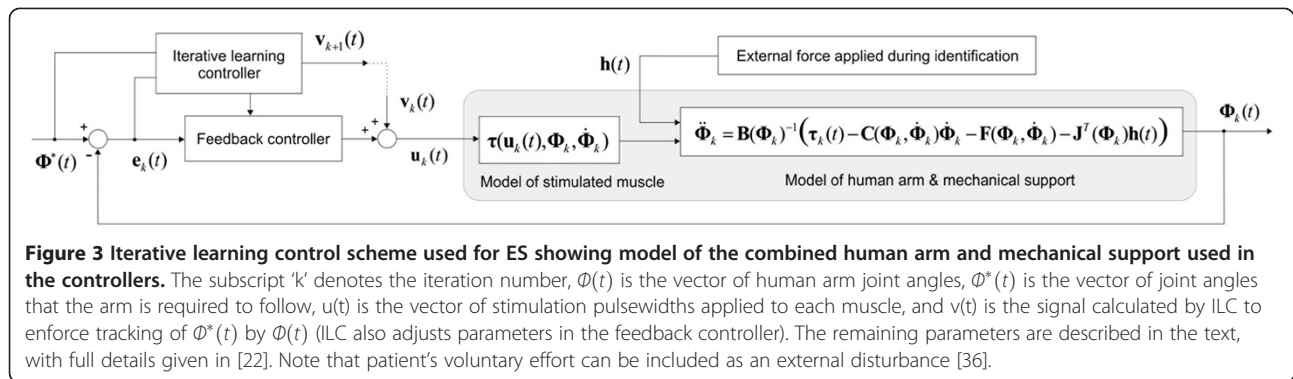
Iterative learning controller

$\mathbf{v}_{k+1}(t)$

External force applied during identification

$\mathbf{h}(t)$

$\mathbf{v}_k(t)$

Feedback controller

$\boldsymbol{\tau}(\mathbf{u}_k(t), \boldsymbol{\Phi}_k, \dot{\boldsymbol{\Phi}}_k)$

$\ddot{\boldsymbol{\Phi}}_k = \mathbf{B}(\boldsymbol{\Phi}_k)^{-1}\left(\boldsymbol{\tau}_k(t) - \mathbf{C}(\boldsymbol{\Phi}_k, \dot{\boldsymbol{\Phi}}_k)\dot{\boldsymbol{\Phi}}_k - \mathbf{F}(\boldsymbol{\Phi}_k, \dot{\boldsymbol{\Phi}}_k) - \mathbf{J}^T(\boldsymbol{\Phi}_k)\mathbf{h}(t)\right)$

$\boldsymbol{\Phi}_k(t)$

+ -

$\boldsymbol{\Phi}^*(t)$

$\mathbf{e}_k(t)$

+ +

$\mathbf{u}_k(t)$

Model of stimulated muscle

Model of human arm & mechanical support

**Figure 3 Iterative learning control scheme used for ES showing model of the combined human arm and mechanical support used in the controllers.** The subscript 'k' denotes the iteration number, $\Phi(t)$ is the vector of human arm joint angles, $\Phi^*(t)$ is the vector of joint angles that the arm is required to follow, u(t) is the vector of stimulation pulsewidths applied to each muscle, and v(t) is the signal calculated by ILC to enforce tracking of $\Phi^*(t)$ by $\Phi(t)$ (ILC also adjusts parameters in the feedback controller). The remaining parameters are described in the text, with full details given in [22]. Note that patient's voluntary effort can be included as an external disturbance [36].